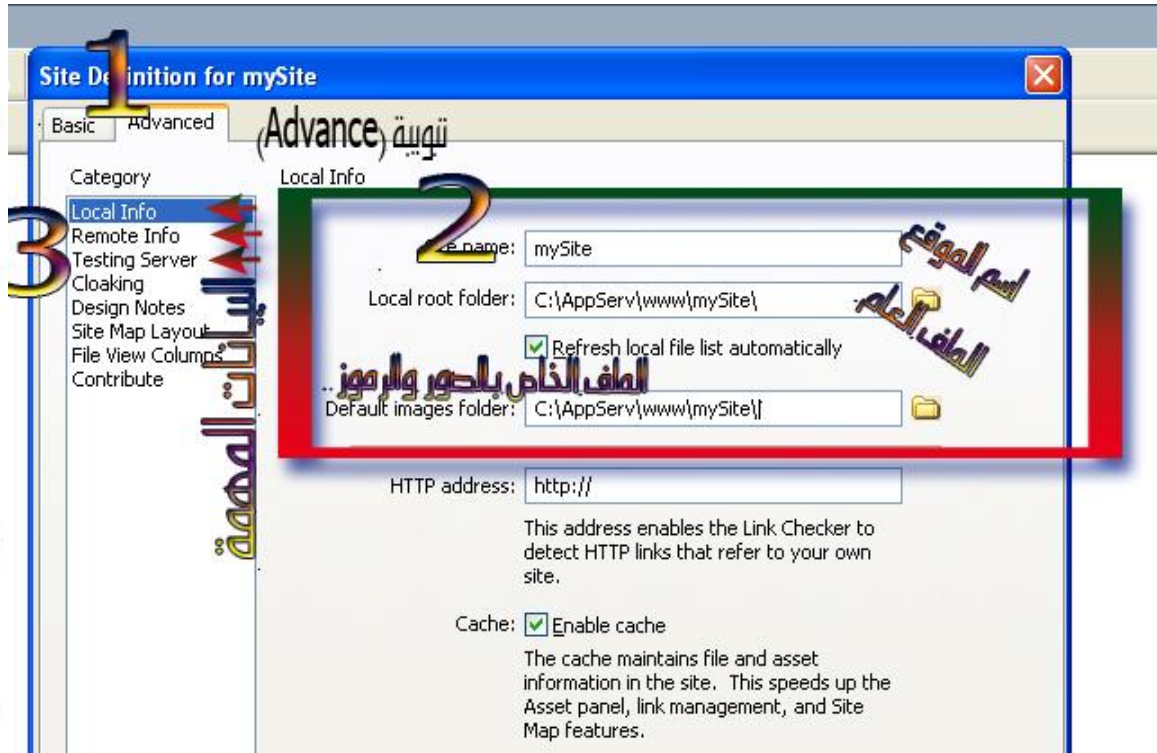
Site De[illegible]inition for mySite

1

Basic Advanced

تبويبة (Advance)

Category

Local Info
Remote Info
Testing Server
Cloaking
Design Notes
Site Map Layout
File View Columns
Contribute

3

البيانات المهمة

Local Info

2

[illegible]e name: mySite

اسم الموقع

Local root folder: C:\AppServ\www\mySite\

الملف العام

Refresh local file list automatically

الملف الخاص بالصور والرموز

Default images folder: C:\AppServ\www\mySite\

HTTP address: http://

This address enables the Link Checker to detect HTTP links that refer to your own site.

Cache: Enable cache

The cache maintains file and asset information in the site. This speeds up the Asset panel, link management, and Site Map features.